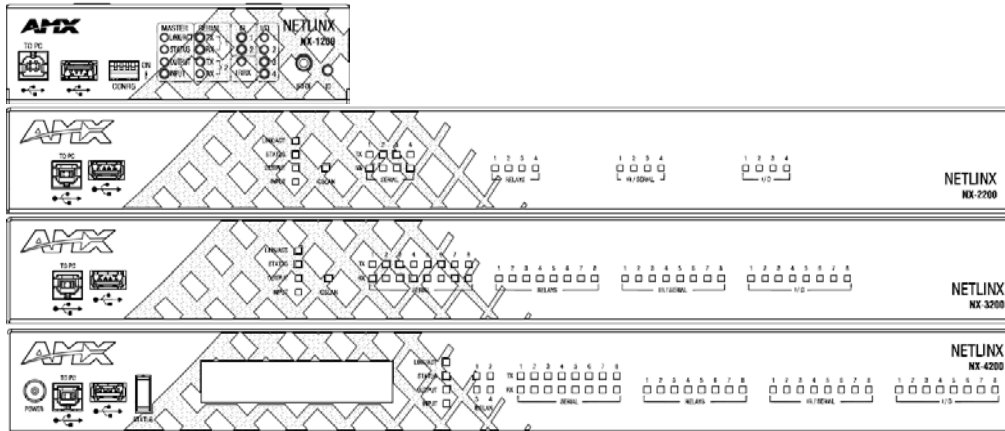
AMX
TO PC
CONFIG
ON
1
MASTER
LINK/ACT
STATUS
OUTPUT
INPUT
SERIAL
TX
RX
TX
RX
1
2
IR
1
2
3
4
IR/RX
I/O
1
2
3
4
NETLINX
NX-1200
STATE
ID

AMX
TO PC
LINK/ACT
STATUS
OUTPUT
INPUT
ICSLAN
TX
RX
1 2 3 4
SERIAL
1 2 3 4
RELAYS
1 2 3 4
IR / SERIAL
1 2 3 4
I/O
NETLINX
NX-2200

AMX
TO PC
LINK/ACT
STATUS
OUTPUT
INPUT
ICSLAN
TX
RX
1 2 3 4 5 6 7 8
SERIAL
1 2 3 4 5 6 7 8
RELAYS
1 2 3 4 5 6 7 8
IR/SERIAL
1 2 3 4 5 6 7 8
I/O
NETLINX
NX-3200

AMX
POWER
TO PC
LINK/ACT
STATUS
OUTPUT
INPUT
1 2
3 4
ICSLAN
TX
RX
1 2 3 4 5 6 7 8
SERIAL
1 2 3 4 5 6 7 8
RELAYS
1 2 3 4 5 6 7 8
IR/SERIAL
1 2 3 4 5 6 7 8
I/O
NETLINX
NX-4200